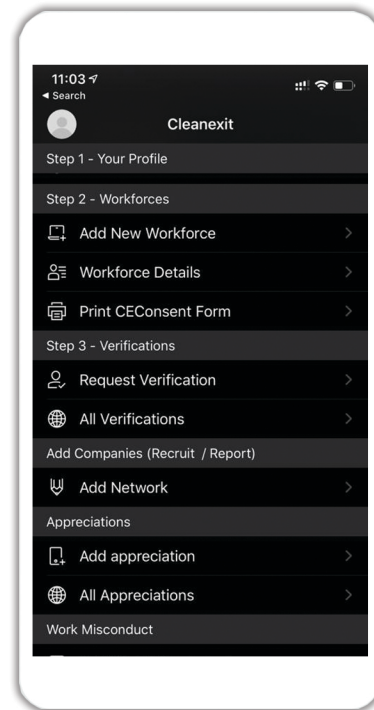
11:03
◂ Search
Cleanexit
Step 1 - Your Profile
Step 2 - Workforces
Add New Workforce
Workforce Details
Print CEConsent Form
Step 3 - Verifications
Request Verification
All Verifications
Add Companies (Recruit / Report)
Add Network
Appreciations
Add appreciation
All Appreciations
Work Misconduct